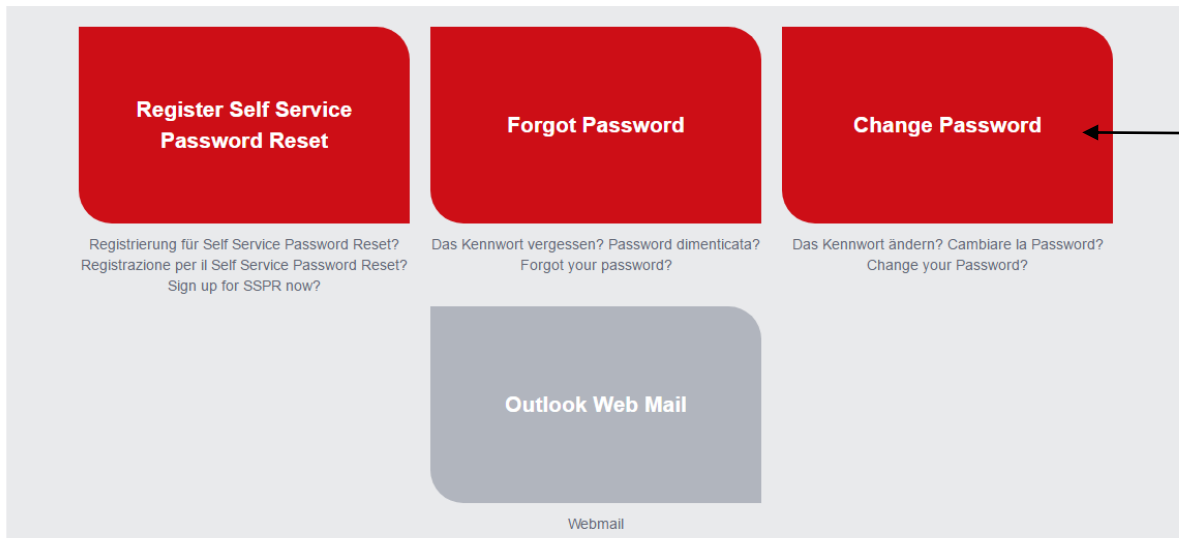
Register Self Service Password Reset

Registrierung für Self Service Password Reset? Registrazione per il Self Service Password Reset? Sign up for SSPR now?

Forgot Password

Das Kennwort vergessen? Password dimenticata? Forgot your password?

Change Password

Das Kennwort ändern? Cambiare la Password? Change your Password?

Outlook Web Mail

Webmail